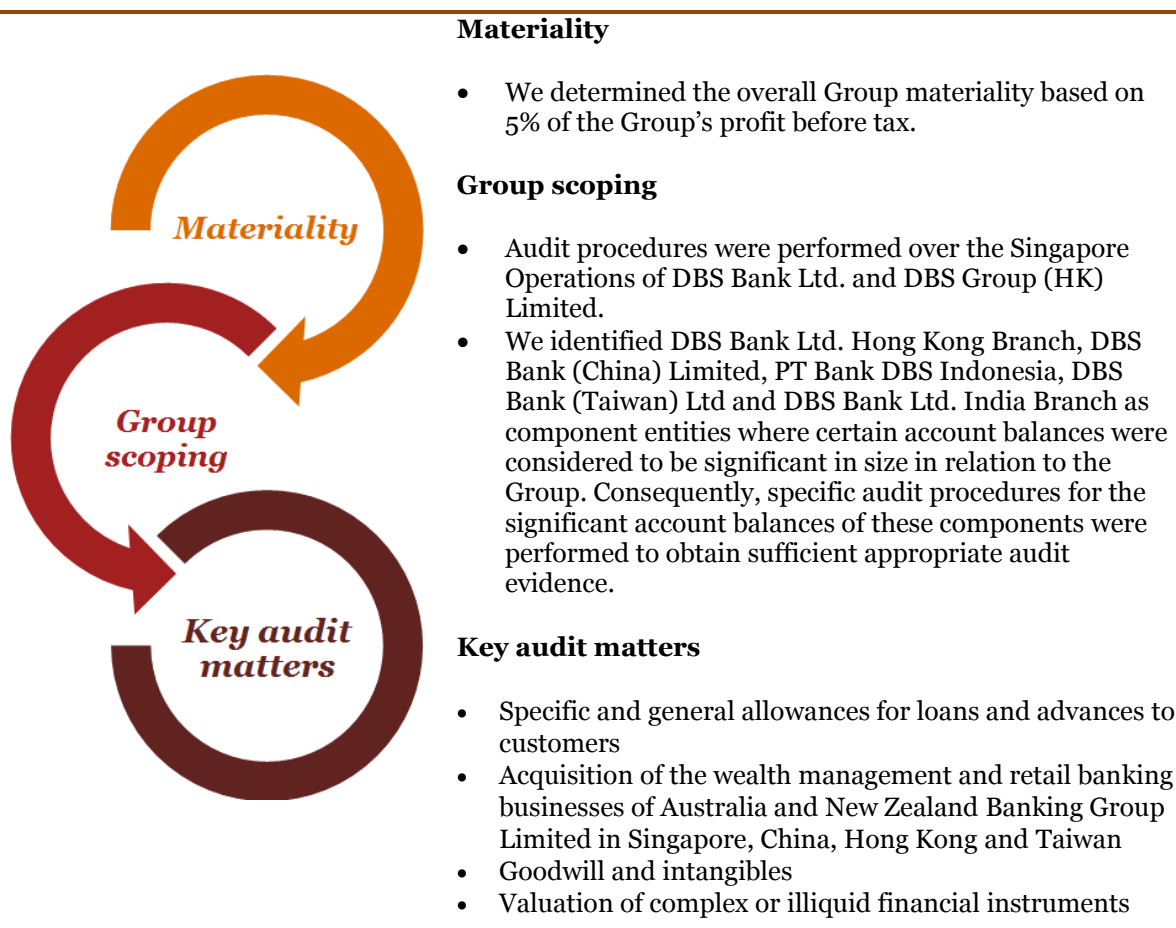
Materiality

Group scoping

Key audit matters

Materiality

- We determined the overall Group materiality based on 5% of the Group's profit before tax.

Group scoping

- Audit procedures were performed over the Singapore Operations of DBS Bank Ltd. and DBS Group (HK) Limited.
- We identified DBS Bank Ltd. Hong Kong Branch, DBS Bank (China) Limited, PT Bank DBS Indonesia, DBS Bank (Taiwan) Ltd and DBS Bank Ltd. India Branch as component entities where certain account balances were considered to be significant in size in relation to the Group. Consequently, specific audit procedures for the significant account balances of these components were performed to obtain sufficient appropriate audit evidence.

Key audit matters

- Specific and general allowances for loans and advances to customers
- Acquisition of the wealth management and retail banking businesses of Australia and New Zealand Banking Group Limited in Singapore, China, Hong Kong and Taiwan
- Goodwill and intangibles
- Valuation of complex or illiquid financial instruments